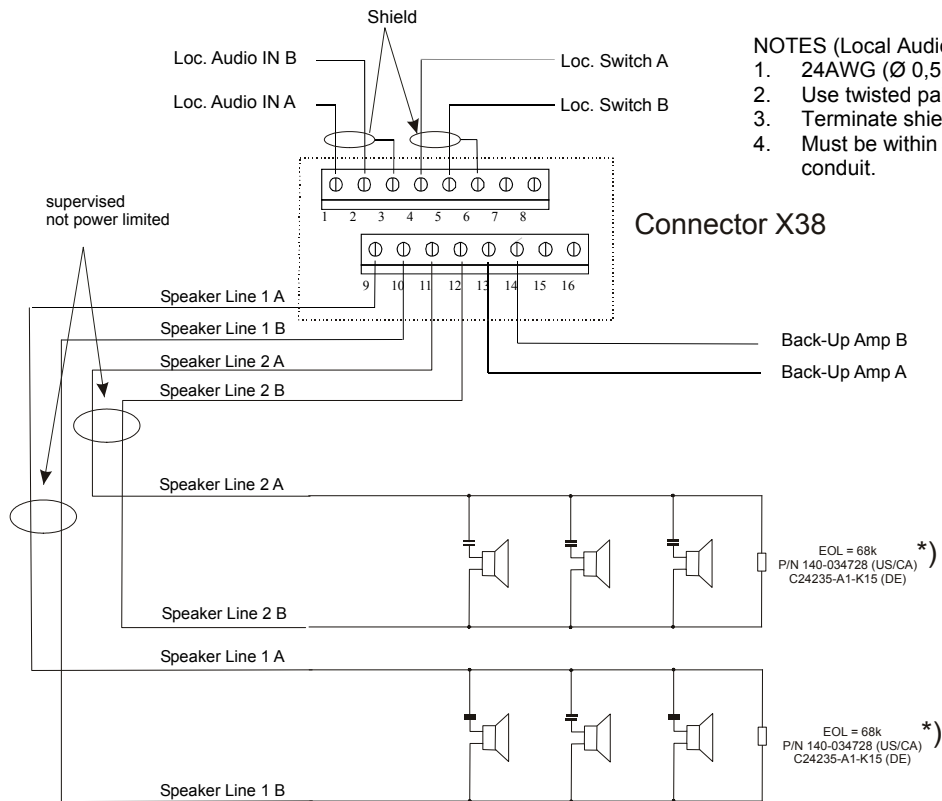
Shield

Loc. Audio IN B

Loc. Audio IN A

Loc. Switch A

Loc. Switch B

NOTES (Local Audio
1. 24AWG (Ø 0,5
2. Use twisted pa
3. Terminate shie
4. Must be within
conduit.

supervised
not power limited

1 2 3 4 5 6 7 8

Connector X38

9 10 11 12 13 14 15 16

Speaker Line 1 A

Speaker Line 1 B

Speaker Line 2 A

Speaker Line 2 B

Back-Up Amp B

Back-Up Amp A

Speaker Line 2 A

EOL = 68k
P/N 140-034728 (US/CA)
C24235-A1-K15 (DE)

*)

Speaker Line 2 B

Speaker Line 1 A

EOL = 68k
P/N 140-034728 (US/CA)
C24235-A1-K15 (DE)

*)

Speaker Line 1 B